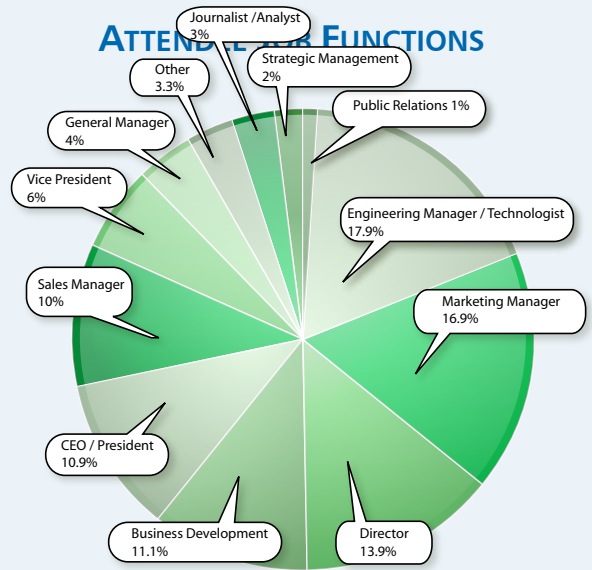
ATTENDE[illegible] FUNCTIONS

Journalist /Analyst
3%

Strategic Management
2%

Public Relations 1%

Other
3.3%

General Manager
4%

Vice President
6%

Engineering Manager / Technologist
17.9%

Sales Manager
10%

Marketing Manager
16.9%

CEO / President
10.9%

Business Development
11.1%

Director
13.9%